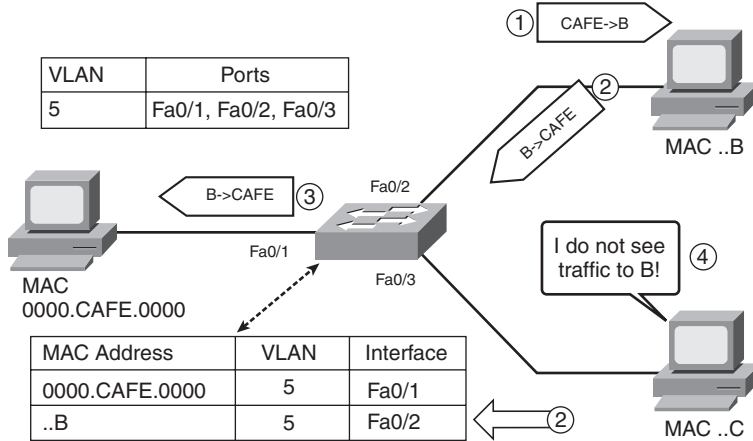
| VLAN | Ports |
|---|---|
| 5 | Fa0/1, Fa0/2, Fa0/3 |

① CAFE->B

② B->CAFE

MAC ..B

③ B->CAFE

Fa0/2

Fa0/1

Fa0/3

I do not see traffic to B! ④

MAC 0000.CAFE.0000

| MAC Address | VLAN | Interface |
|---|---|---|
| 0000.CAFE.0000 | 5 | Fa0/1 |
| ..B | 5 | Fa0/2 |

②

MAC ..C